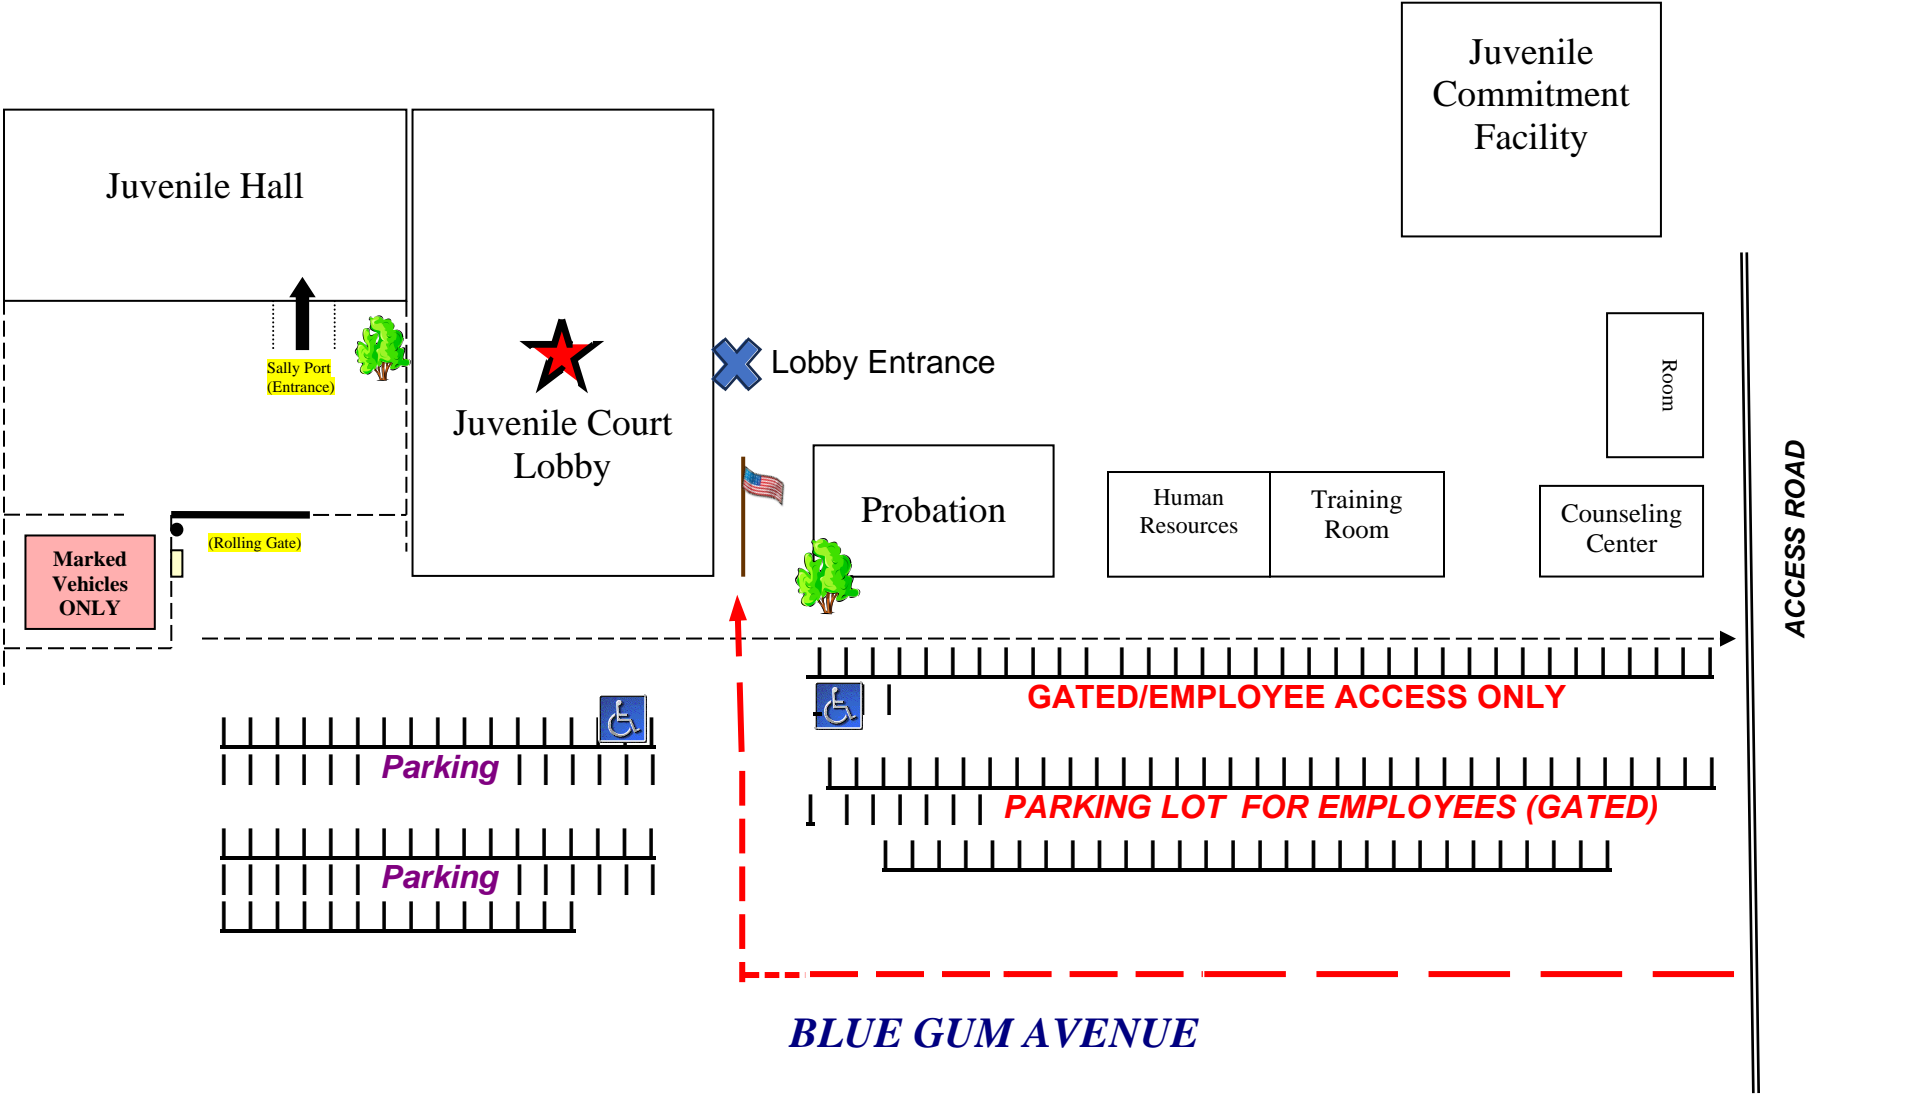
Juvenile Commitment Facility

Juvenile Hall

Sally Port (Entrance)

Juvenile Court Lobby

Lobby Entrance

Room

ACCESS ROAD

Probation

Human Resources

Training Room

Counseling Center

(Rolling Gate)

Marked Vehicles ONLY

GATED/EMPLOYEE ACCESS ONLY

Parking

PARKING LOT FOR EMPLOYEES (GATED)

Parking

BLUE GUM AVENUE